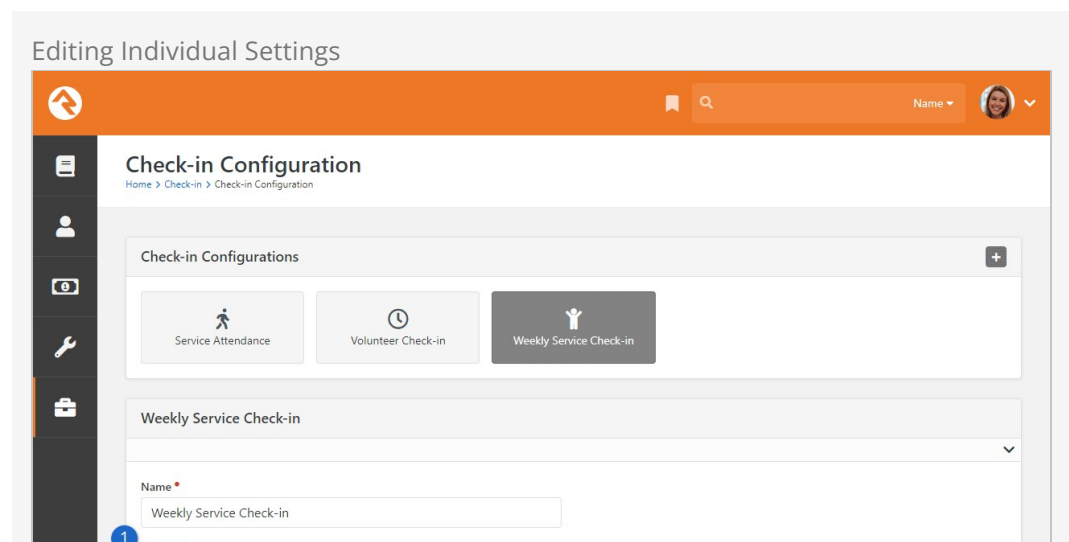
Editing Individual Settings

Name

Check-in Configuration

Home > Check-in > Check-in Configuration

Check-in Configurations

Service Attendance

Volunteer Check-in

Weekly Service Check-in

Weekly Service Check-in

Name *

Weekly Service Check-in

1